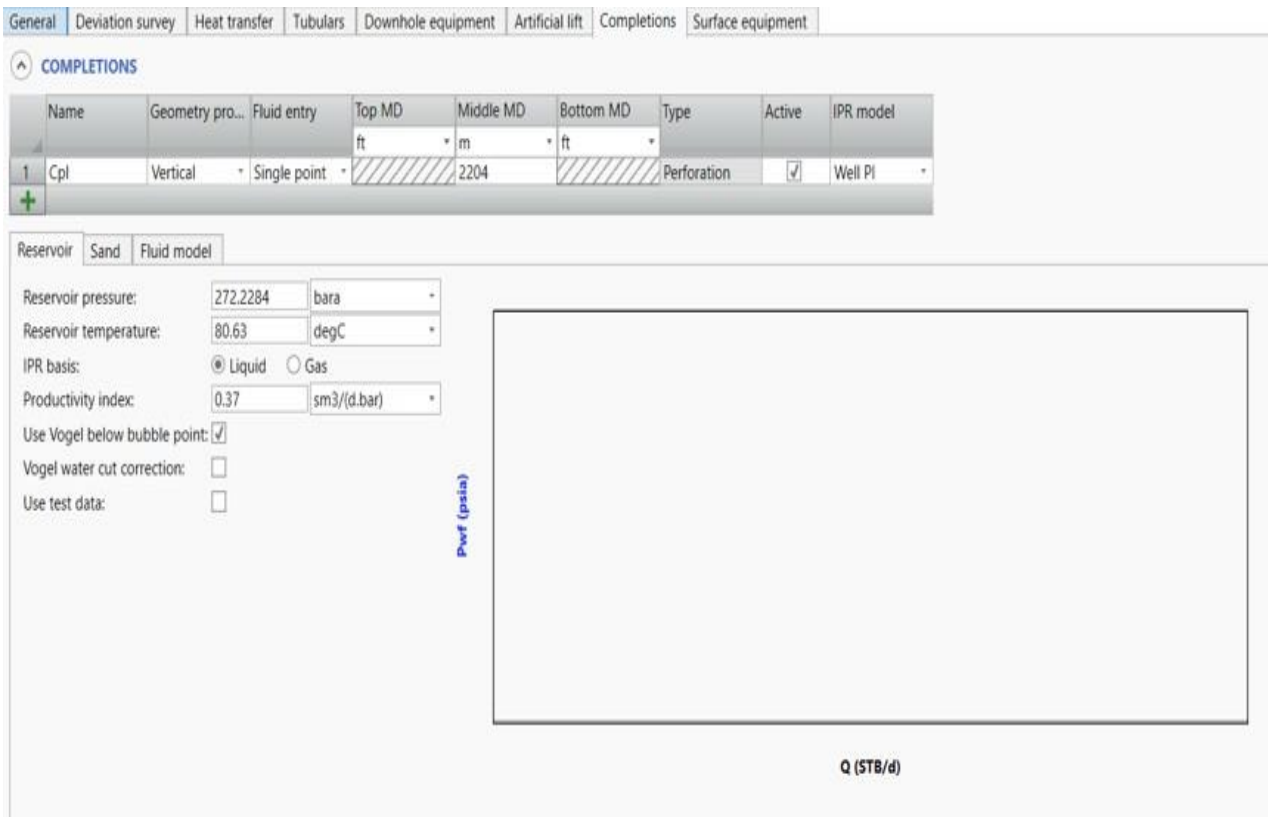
General | Deviation survey | Heat transfer | Tubulars | Downhole equipment | Artificial lift | Completions | Surface equipment

COMPLETIONS

| | Name | Geometry pro... | Fluid entry | Top MD | Middle MD | Bottom MD | Type | Active | IPR model |
|---|---|---|---|---|---|---|---|---|---|
| | | | | ft | m | ft | | | |
| 1 | Cpl | Vertical | Single point | | 2204 | | Perforation | ✓ | Well PI |

+

Reservoir | Sand | Fluid model

Reservoir pressure: 272.2284 bara

Reservoir temperature: 80.63 degC

IPR basis: Liquid Gas

Productivity index: 0.37 sm3/(d.bar)

Use Vogel below bubble point: ✓

Vogel water cut correction:

Use test data:

Pwf (psia)

Q (STB/d)